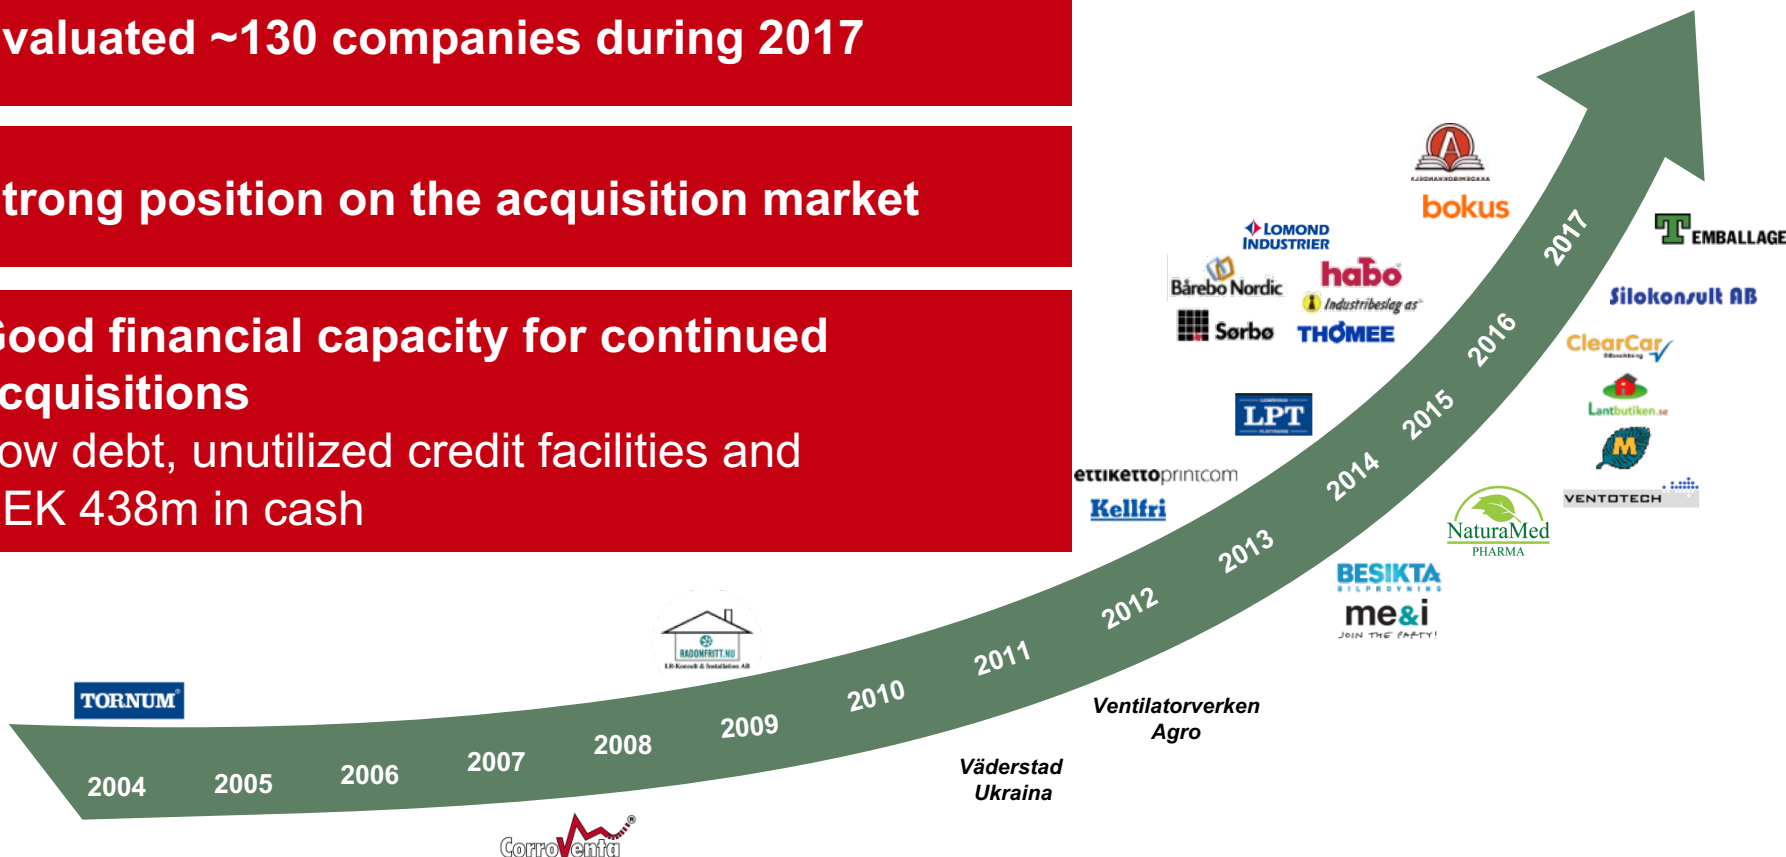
valuated ~130 companies during 2017

trong position on the acquisition market

ood financial capacity for continued cquisitions
ow debt, unutilized credit facilities and EK 438m in cash

bokus

LOMOND INDUSTRIER

Bårebo Nordic

habo

Industribeslag as

Sørbo

THOMEE

LPT

ettikettoprintcom

Kellfri

T EMBALLAGE

Silokonsult AB

ClearCar

Lantbutiken.se

VENTOTECH

NaturaMed PHARMA

BESIKTA

me&i JOIN THE PARTY!

RADONFRITT.NU

TORNUM

CorroVenta

2004 2005 2006 2007 2008 2009 2010 2011 2012 2013 2014 2015 2016 2017

Ventilatorverken Agro

Väderstad Ukraina